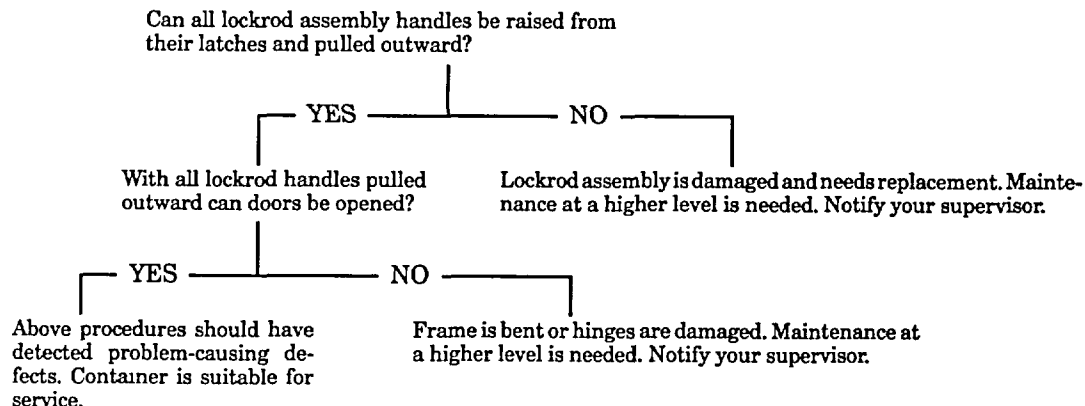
Can all lockrod assembly handles be raised from their latches and pulled outward?

YES

NO

With all lockrod handles pulled outward can doors be opened?

Lockrod assembly is damaged and needs replacement. Maintenance at a higher level is needed. Notify your supervisor.

YES

NO

Above procedures should have detected problem-causing defects. Container is suitable for service.

Frame is bent or hinges are damaged. Maintenance at a higher level is needed. Notify your supervisor.